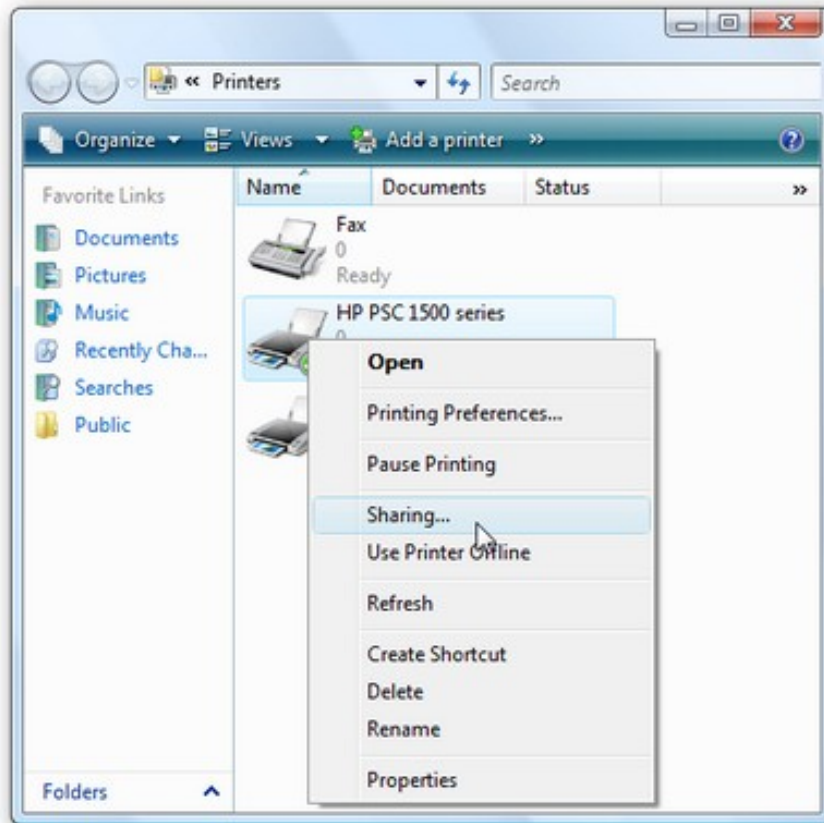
« Printers

Search

Organize ▾ Views ▾ Add a printer »

Favorite Links

Documents

Pictures

Music

Recently Cha...

Searches

Public

Folders

| Name | Documents | Status |
|---|---|---|

Fax
0
Ready

HP PSC 1500 series
0

Open

Printing Preferences...

Pause Printing

Sharing...

Use Printer Offline

Refresh

Create Shortcut

Delete

Rename

Properties